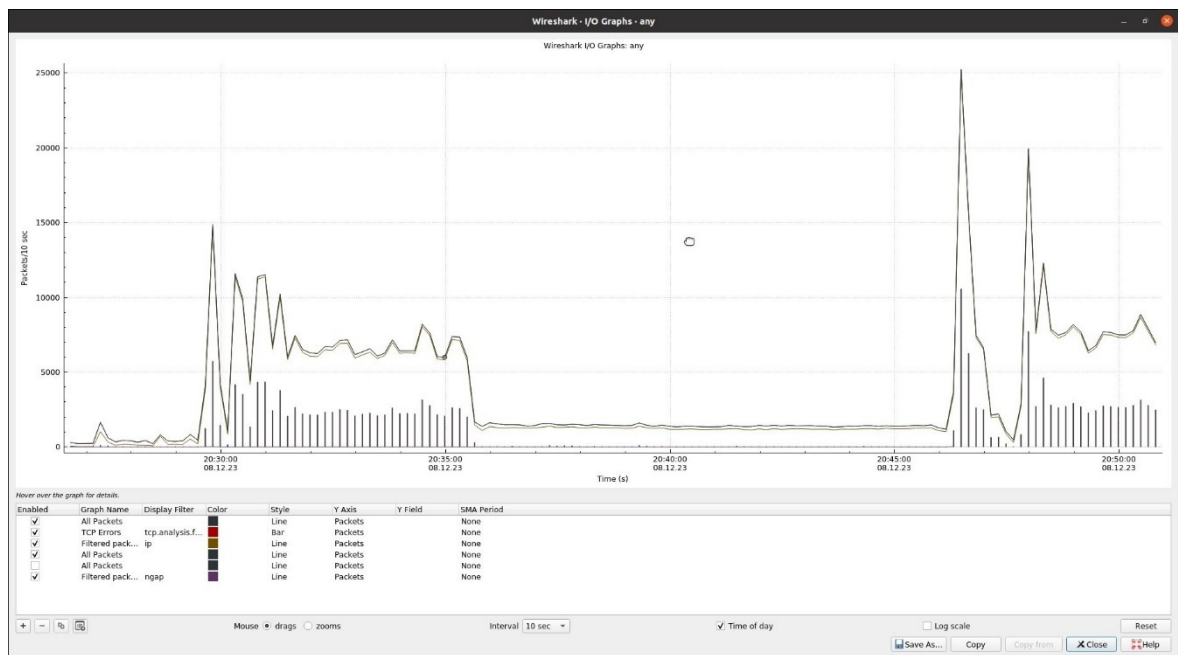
Wireshark · I/O Graphs · any

Wireshark I/O Graphs: any

25000
20000
15000
10000
5000
0

Packets/10 sec

20:30:00
08.12.23
20:35:00
08.12.23
20:40:00
08.12.23
20:45:00
08.12.23
20:50:00
08.12.23

Time (s)

Hover over the graph for details.

| Enabled | Graph Name | Display Filter | Color | Style | Y Axis | Y Field | SMA Period |
|---|---|---|---|---|---|---|---|
| ✓ | All Packets | | | Line | Packets | | None |
| ✓ | TCP Errors | tcp.analysis.f... | | Bar | Packets | | None |
| ✓ | Filtered pack... | ip | | Line | Packets | | None |
| ✓ | All Packets | | | Line | Packets | | None |
| | All Packets | | | Line | Packets | | None |
| ✓ | Filtered pack... | ngap | | Line | Packets | | None |

+ − Mouse drags zooms Interval 10 sec ✓ Time of day Log scale Reset

Save As... Copy Copy from Close Help